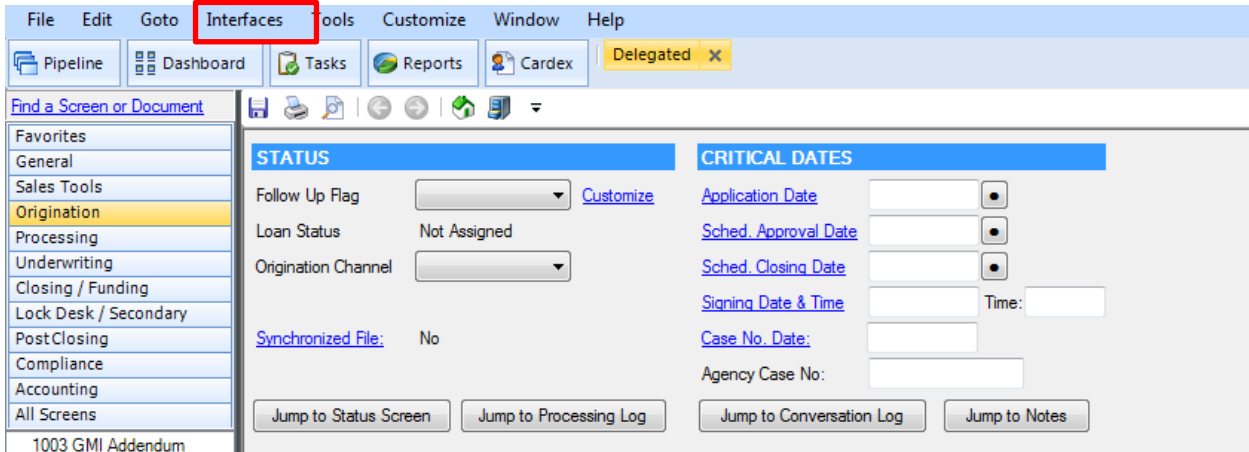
File Edit Goto Interfaces Tools Customize Window Help

Pipeline Dashboard Tasks Reports Cardex Delegated ×

Find a Screen or Document

Favorites
General
Sales Tools
Origination
Processing
Underwriting
Closing / Funding
Lock Desk / Secondary
Post Closing
Compliance
Accounting
All Screens
1003 GMI Addendum

STATUS

Follow Up Flag Customize

Loan Status Not Assigned

Origination Channel

Synchronized File: No

Jump to Status Screen Jump to Processing Log

CRITICAL DATES

Application Date

Sched. Approval Date

Sched. Closing Date

Signing Date & Time Time:

Case No. Date:

Agency Case No:

Jump to Conversation Log Jump to Notes